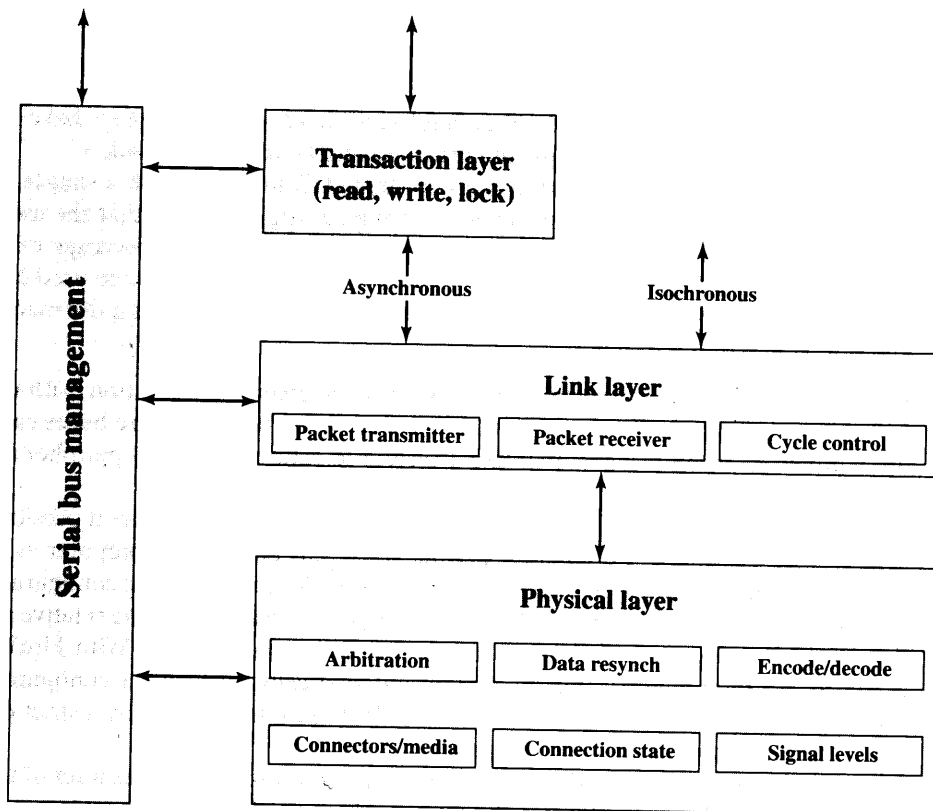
Serial bus management

Transaction layer (read, write, lock)

Asynchronous

Isochronous

Link layer

Packet transmitter

Packet receiver

Cycle control

Physical layer

Arbitration

Data resynch

Encode/decode

Connectors/media

Connection state

Signal levels